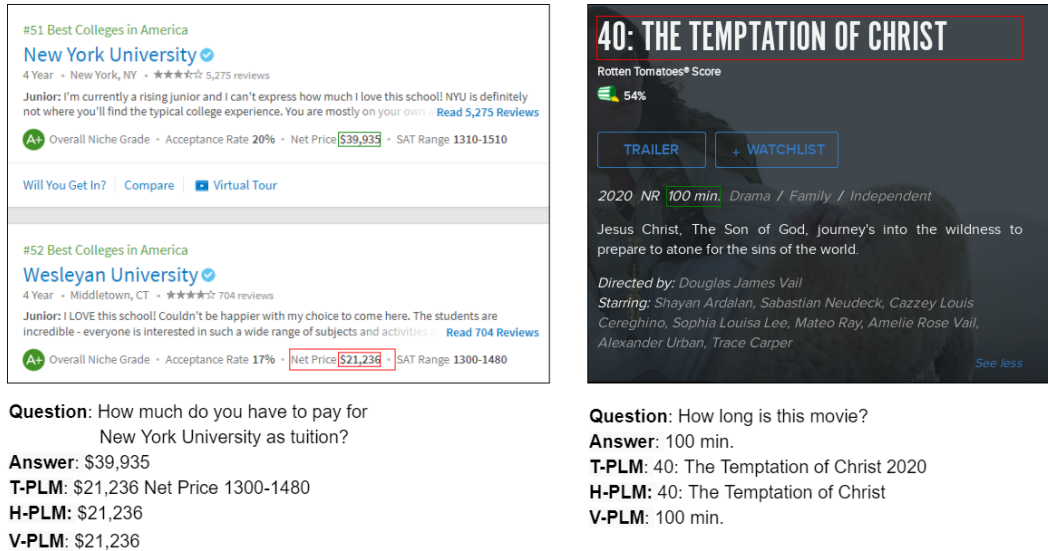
#51 Best Colleges in America

New York University

4 Year • New York, NY • 5,275 reviews

Junior: I'm currently a rising junior and I can't express how much I love this school! NYU is definitely not where you'll find the typical college experience. You are mostly on your own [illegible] Read 5,275 Reviews

A+ Overall Niche Grade • Acceptance Rate 20% • Net Price $39,935 • SAT Range 1310-1510

Will You Get In? | Compare | Virtual Tour

#52 Best Colleges in America

Wesleyan University

4 Year • Middletown, CT • 704 reviews

Junior: I LOVE this school! Couldn't be happier with my choice to come here. The students are incredible - everyone is interested in such a wide range of subjects and activities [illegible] Read 704 Reviews

A+ Overall Niche Grade • Acceptance Rate 17% • Net Price $21,236 • SAT Range 1300-1480

Question: How much do you have to pay for New York University as tuition?

Answer: $39,935

T-PLM: $21,236 Net Price 1300-1480

H-PLM: $21,236

V-PLM: $21,236

40: THE TEMPTATION OF CHRIST

Rotten Tomatoes® Score

54%

TRAILER

+ WATCHLIST

2020 NR 100 min. Drama / Family / Independent

Jesus Christ, The Son of God, journey's into the wildness to prepare to atone for the sins of the world.

Directed by: Douglas James Vail

Starring: Shayan Ardalan, Sabastian Neudeck, Cazzey Louis Cereghino, Sophia Louisa Lee, Mateo Ray, Amelie Rose Vail, Alexander Urban, Trace Carper

See less

Question: How long is this movie?

Answer: 100 min.

T-PLM: 40: The Temptation of Christ 2020

H-PLM: 40: The Temptation of Christ

V-PLM: 100 min.